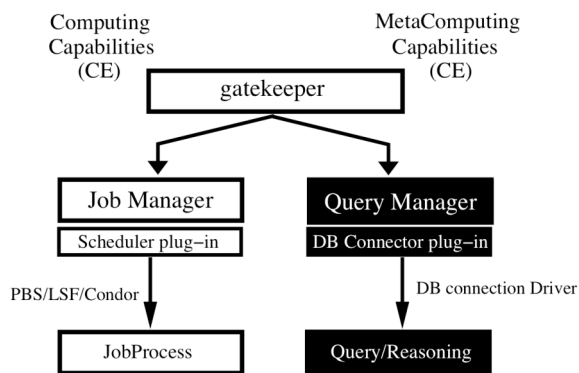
Computing Capabilities (CE)

MetaComputing Capabilities (CE)

gatekeeper

Job Manager

Scheduler plug-in

PBS/LSF/Condor

JobProcess

Query Manager

DB Connector plug-in

DB connection Driver

Query/Reasoning